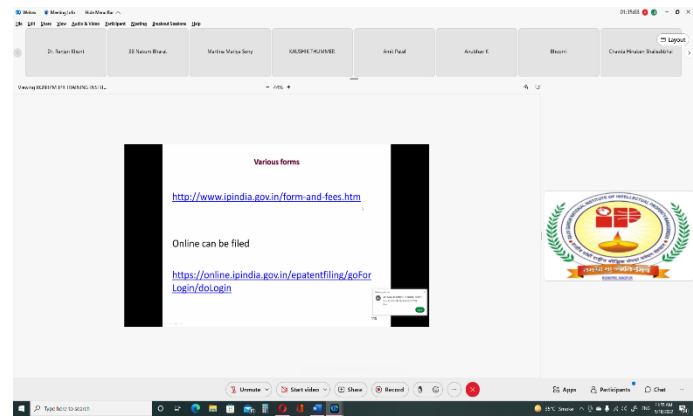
Webex Meeting info Hide Menu Bar

File Edit Share View Audio & Video Participant Meeting Breakout Sessions Help

01:15:03

Layout

Dr. Ranjan Bharti

SB Nalam Bhaus

Martina Mariya Sony

KAUSHIK THUMMSB

Amit Pawl

Arulmani K

Bhavani

Chanda Hinalyan Shalabhkhar

Viewing RGNIIPM IPR TRAINING INSTI...

Various forms

http://www.ipindia.gov.in/form-and-fees.htm

Online can be filed

https://online.ipindia.gov.in/epatentfiling/goForLogin/doLogin

Unmute

Start video

Share

Record

Apps

Participants

Chat

Type here to search

25°C Smoke